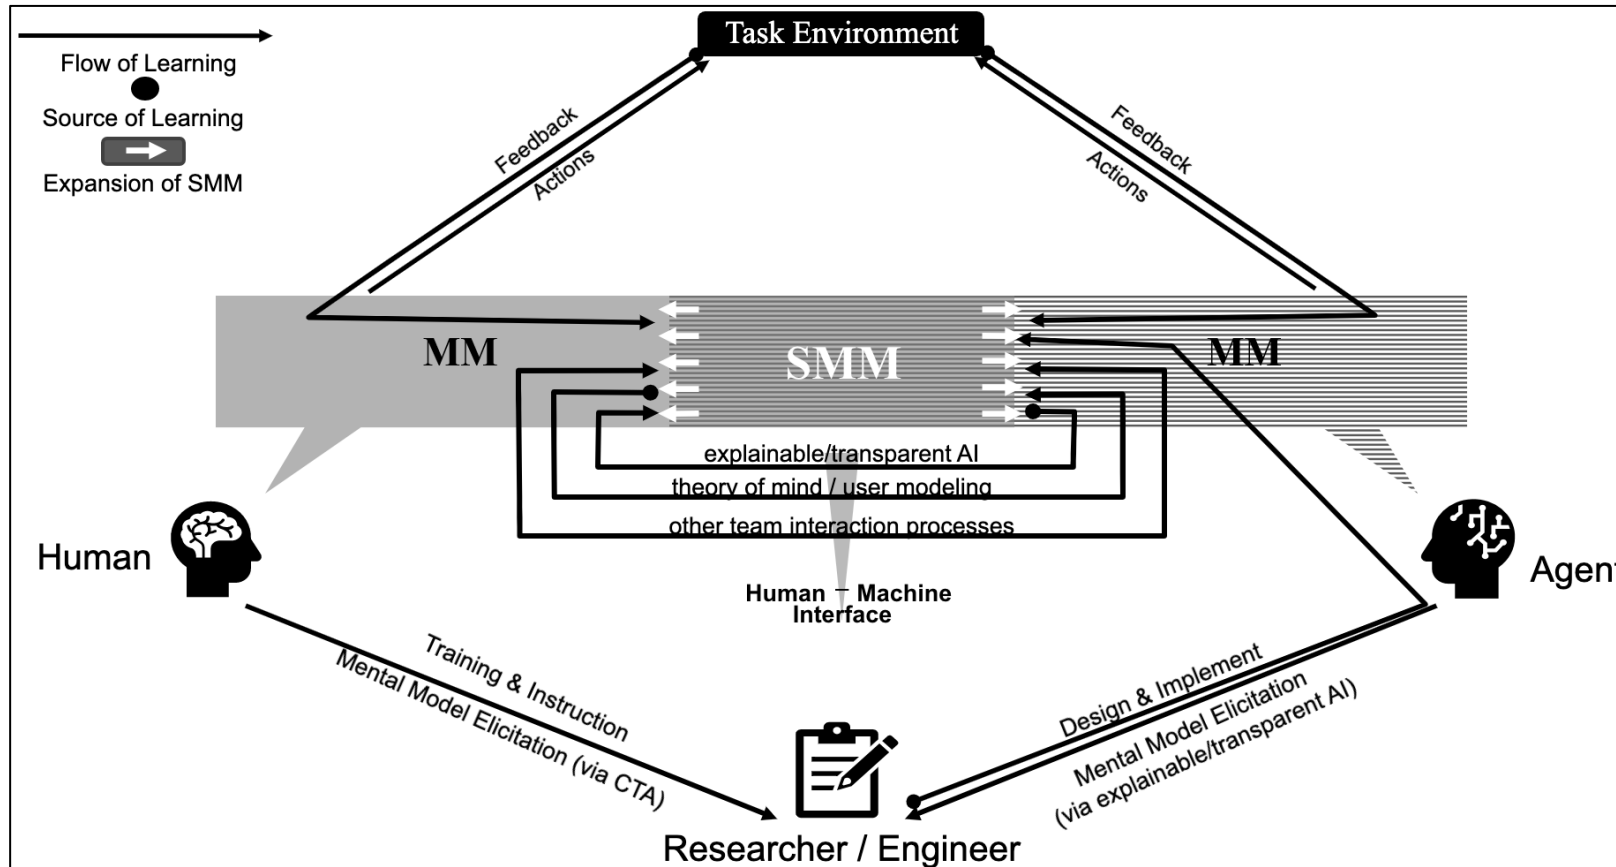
Flow of Learning

Source of Learning

Expansion of SMM

Task Environment

Feedback

Actions

Feedback

Actions

MM

SMM

MM

explainable/transparent AI

theory of mind / user modeling

other team interaction processes

Human

Agent

Human – Machine Interface

Training & Instruction

Mental Model Elicitation (via CTA)

Design & Implement

Mental Model Elicitation (via explainable/transparent AI)

Researcher / Engineer